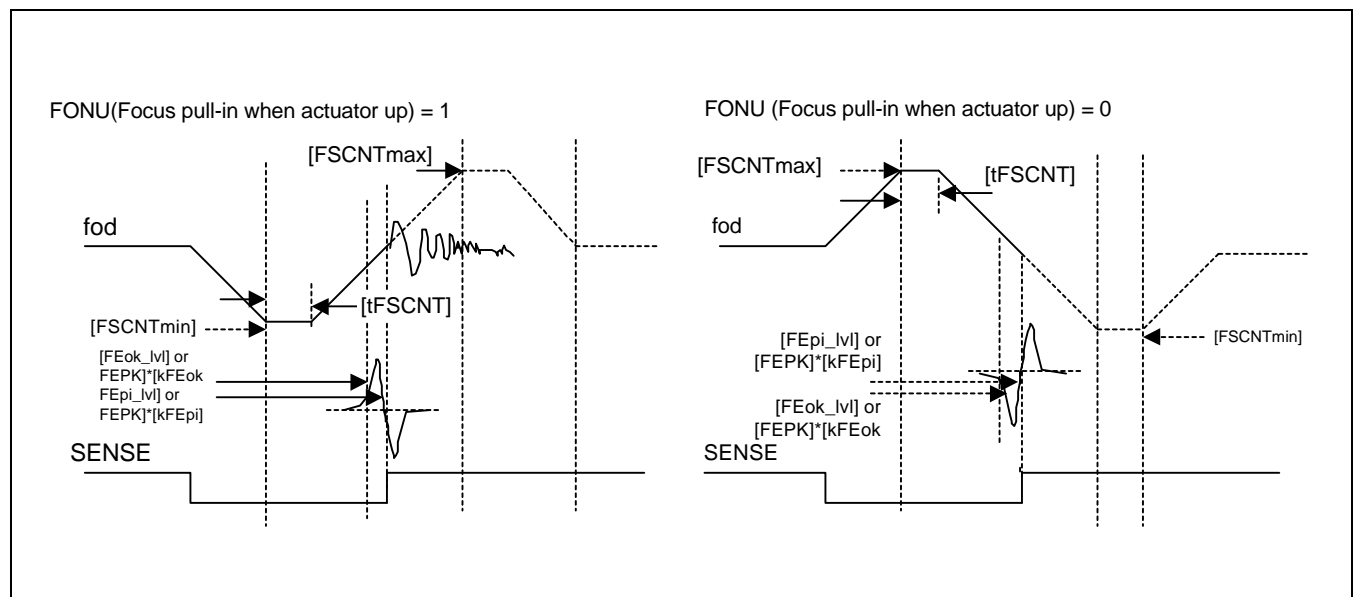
FONU(Focus pull-in when actuator up) = 1

[FSCNTmax]

fod

[tFSCNT]

[FSCNTmin]

[FEok_lvl] or FEPK]*[kFEok

FEpi_lvl] or FEPK]*[kFEpi]

SENSE

FONU (Focus pull-in when actuator up) = 0

[FSCNTmax]

[tFSCNT]

fod

[FEpi_lvl] or [FEPK]*[kFEpi]

[FSCNTmin]

[FEok_lvl] or [FEPK]*[kFEok

SENSE